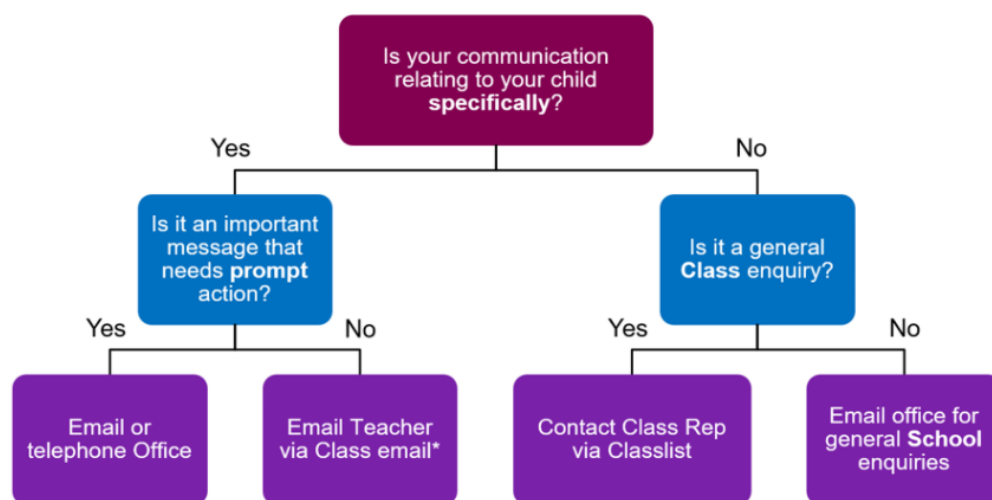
Is your communication relating to your child **specifically**?

Yes

No

Is it an important message that needs **prompt** action?

Is it a general **Class** enquiry?

Yes

No

Yes

No

Email or telephone Office

Email Teacher via Class email*

Contact Class Rep via Classlist

Email office for general **School** enquiries